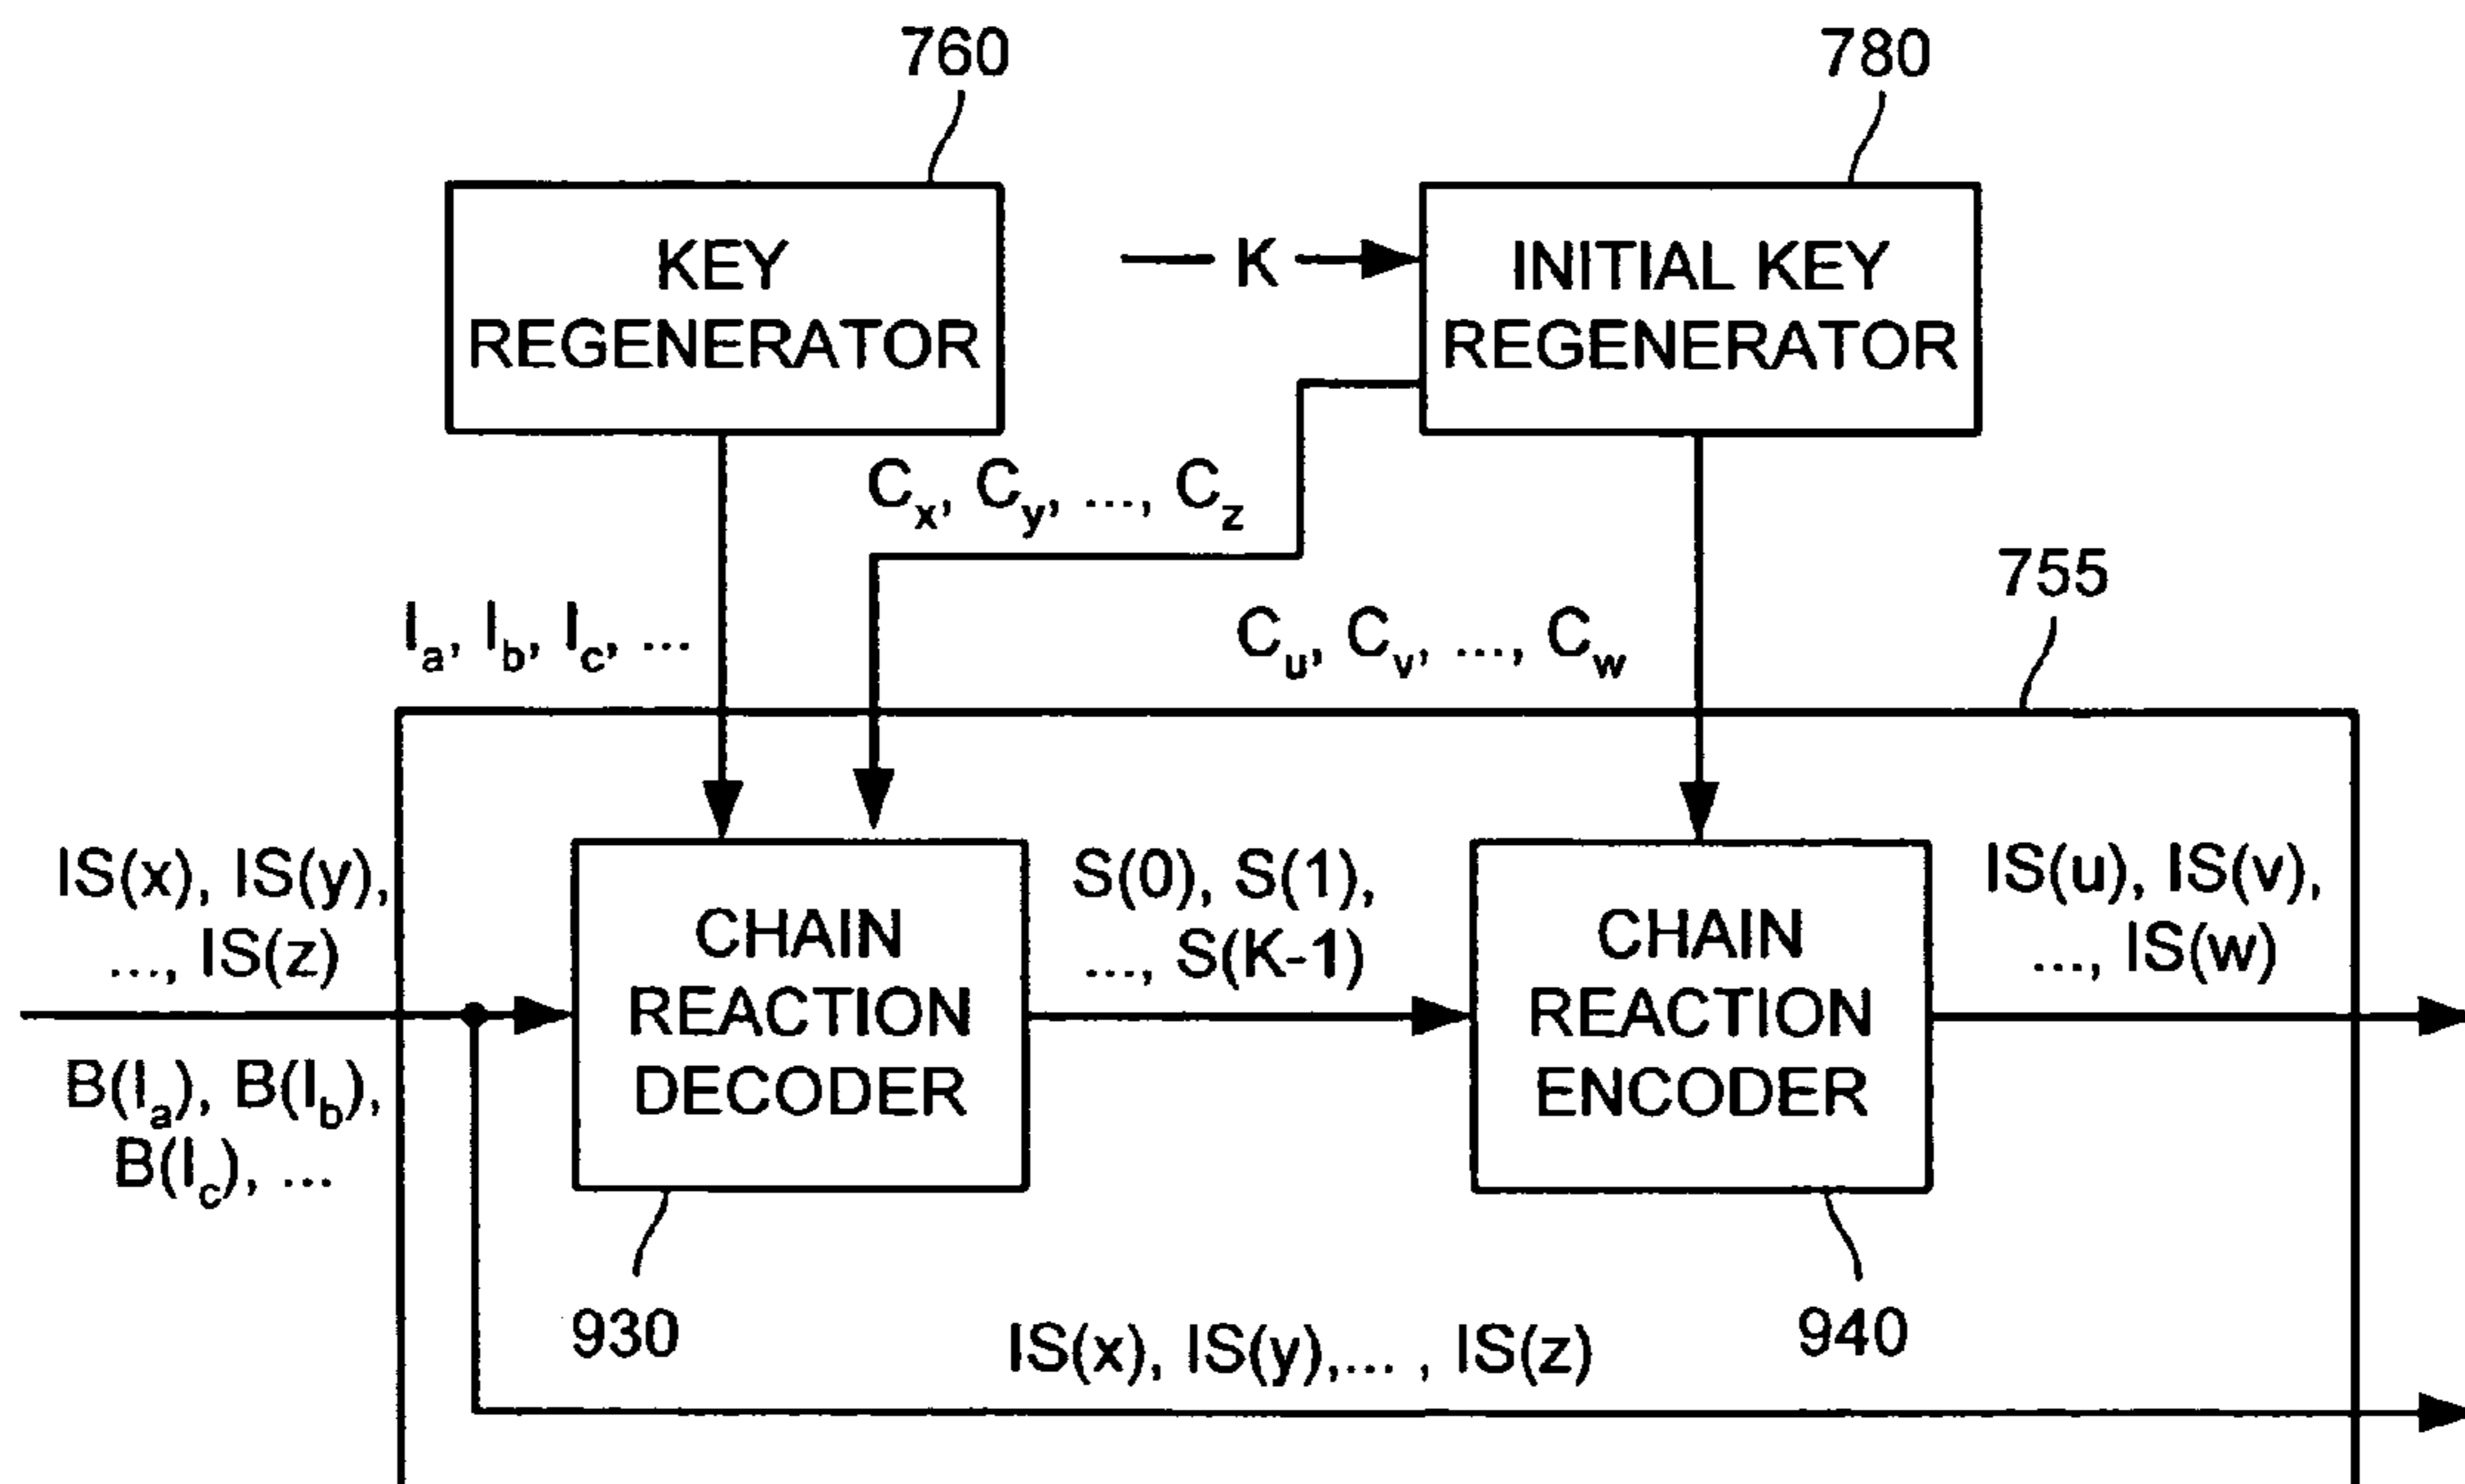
760

780

KEY REGENERATOR

K

INITIAL KEY REGENERATOR

$C_x$, $C_y$, ..., $C_z$

755

$I_a$, $I_b$, $I_c$, ...

$C_u$, $C_v$, ..., $C_w$

IS(x), IS(y), ..., IS(z)

B($I_a$), B($I_b$), B($I_c$), ...

CHAIN REACTION DECODER

S(0), S(1), ..., S(K-1)

CHAIN REACTION ENCODER

IS(u), IS(v), ..., IS(w)

930

IS(x), IS(y),... , IS(z)

940